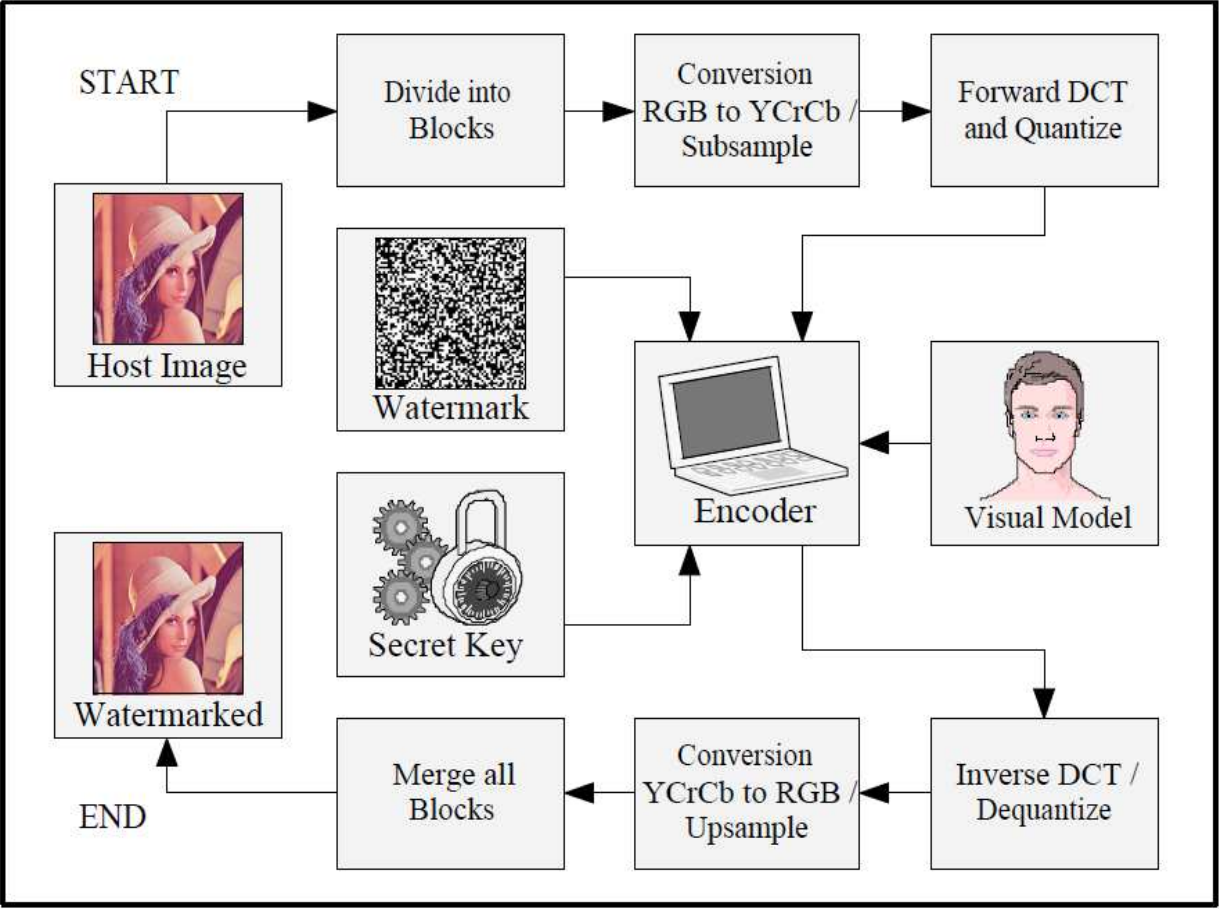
START

Divide into Blocks

Conversion RGB to YCrCb / Subsample

Forward DCT and Quantize

Host Image

Watermark

Encoder

Visual Model

Secret Key

Watermarked

Merge all Blocks

Conversion YCrCb to RGB / Upsample

Inverse DCT / Dequantize

END